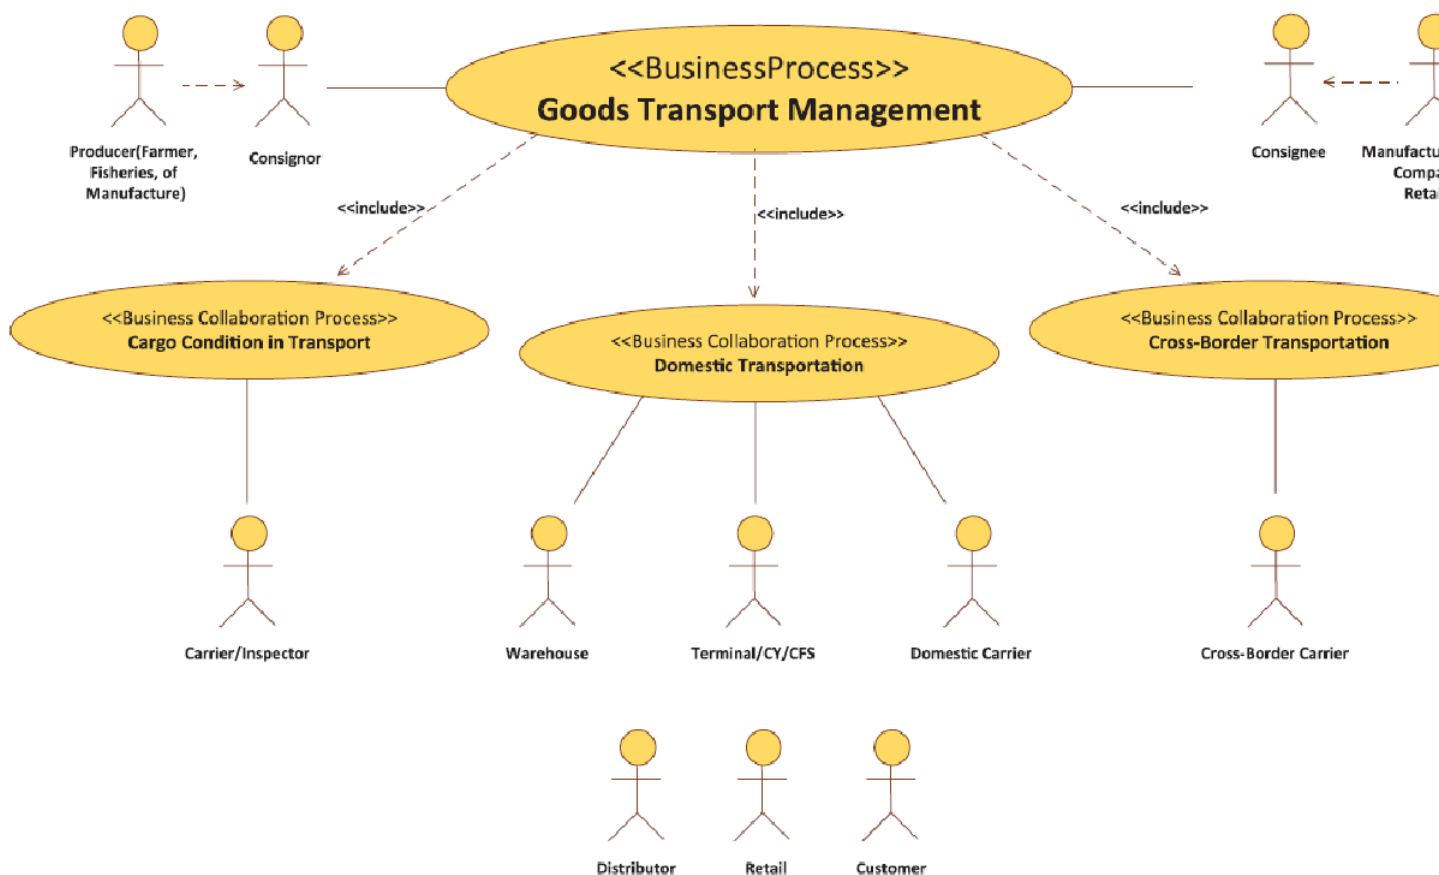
Producer(Farmer, Fisheries, of Manufacture)

Consignor

<<BusinessProcess>>
Goods Transport Management

Consignee

Manufactu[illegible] Compa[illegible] Reta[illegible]

<<include>>

<<include>>

<<include>>

<<Business Collaboration Process>>
Cargo Condition in Transport

<<Business Collaboration Process>>
Domestic Transportation

<<Business Collaboration Process>>
Cross-Border Transportation

Carrier/Inspector

Warehouse

Terminal/CY/CFS

Domestic Carrier

Cross-Border Carrier

Distributor

Retail

Customer